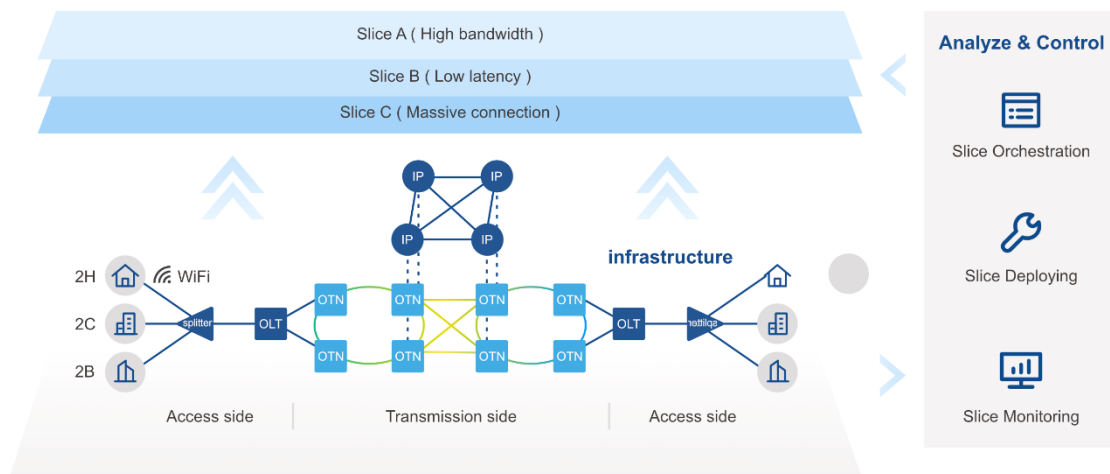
Slice A ( High bandwidth )

Slice B ( Low latency )

Slice C ( Massive connection )

Analyze & Control

Slice Orchestration

Slice Deploying

Slice Monitoring

IP IP IP IP

infrastructure

2H WiFi

2C

2B

splitter

OLT

OTN OTN OTN OTN

OTN OTN OTN OTN

OLT

splitter

Access side

Transmission side

Access side